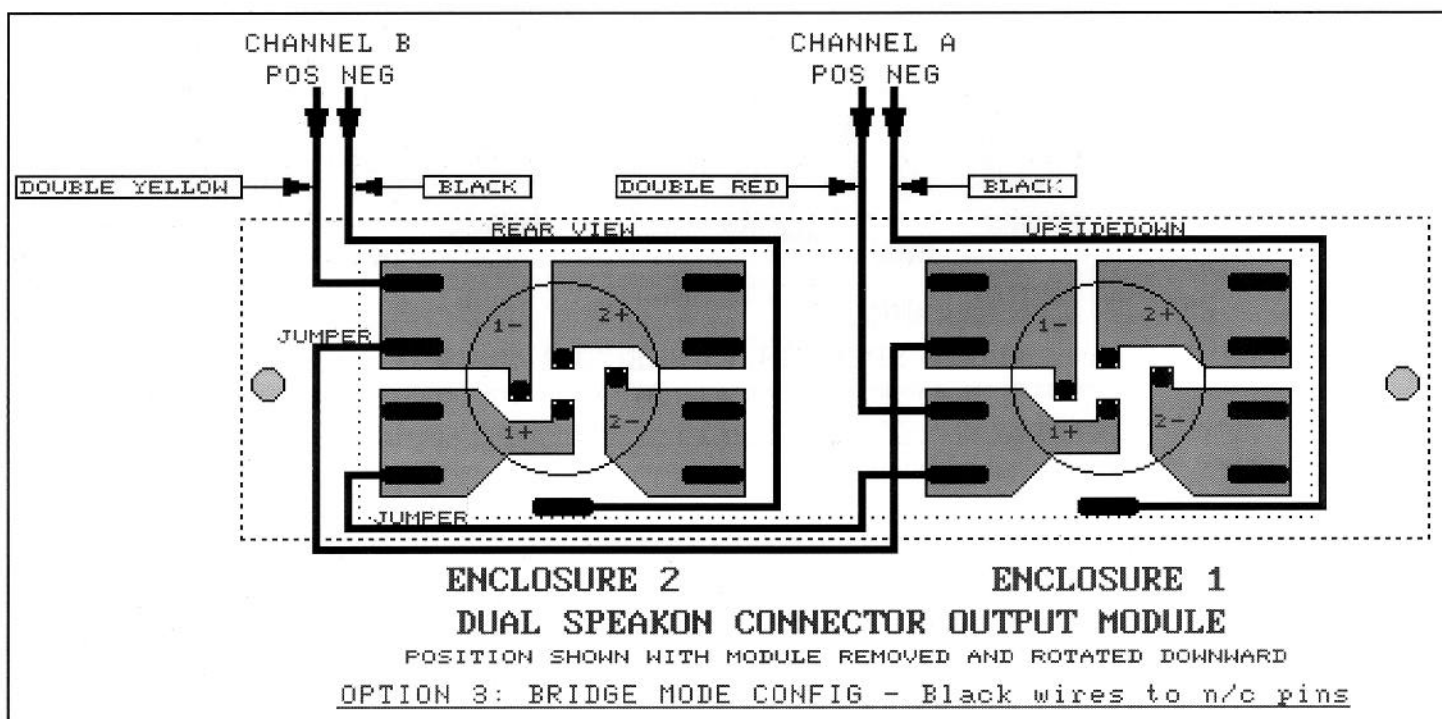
CHANNEL B
POS NEG

CHANNEL A
POS NEG

DOUBLE YELLOW

BLACK

DOUBLE RED

BLACK

REAR VIEW

UPSIDEDOWN

JUMPER

1-

2+

1+

2-

JUMPER

1-

2+

1+

2-

ENCLOSURE 2

ENCLOSURE 1

DUAL SPEAKON CONNECTOR OUTPUT MODULE

POSITION SHOWN WITH MODULE REMOVED AND ROTATED DOWNWARD

OPTION 3: BRIDGE MODE CONFIG - Black wires to n/c pins